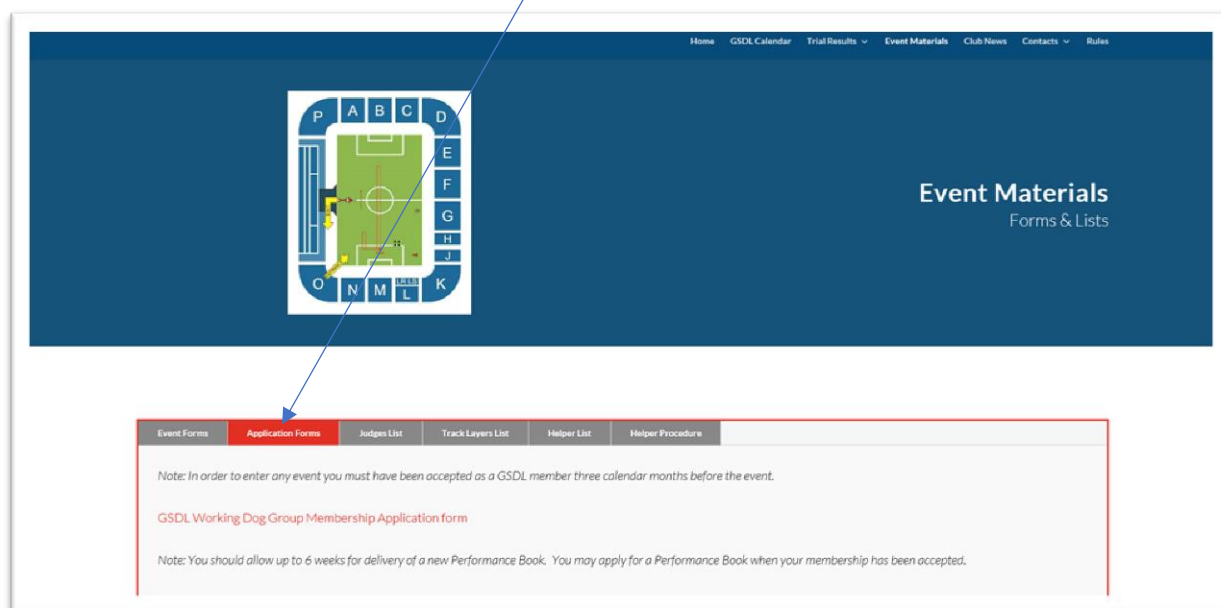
Home GSDL Calendar Trial Results Event Materials Club News Contacts Rules

P A B C D E F G H J K L M N O

Event Materials
Forms & Lists

Event Forms | Application Forms | Judges List | Track Layers List | Helper List | Helper Procedure

Note: In order to enter any event you must have been accepted as a GSDL member three calendar months before the event.

GSDL Working Dog Group Membership Application form

Note: You should allow up to 6 weeks for delivery of a new Performance Book. You may apply for a Performance Book when your membership has been accepted.